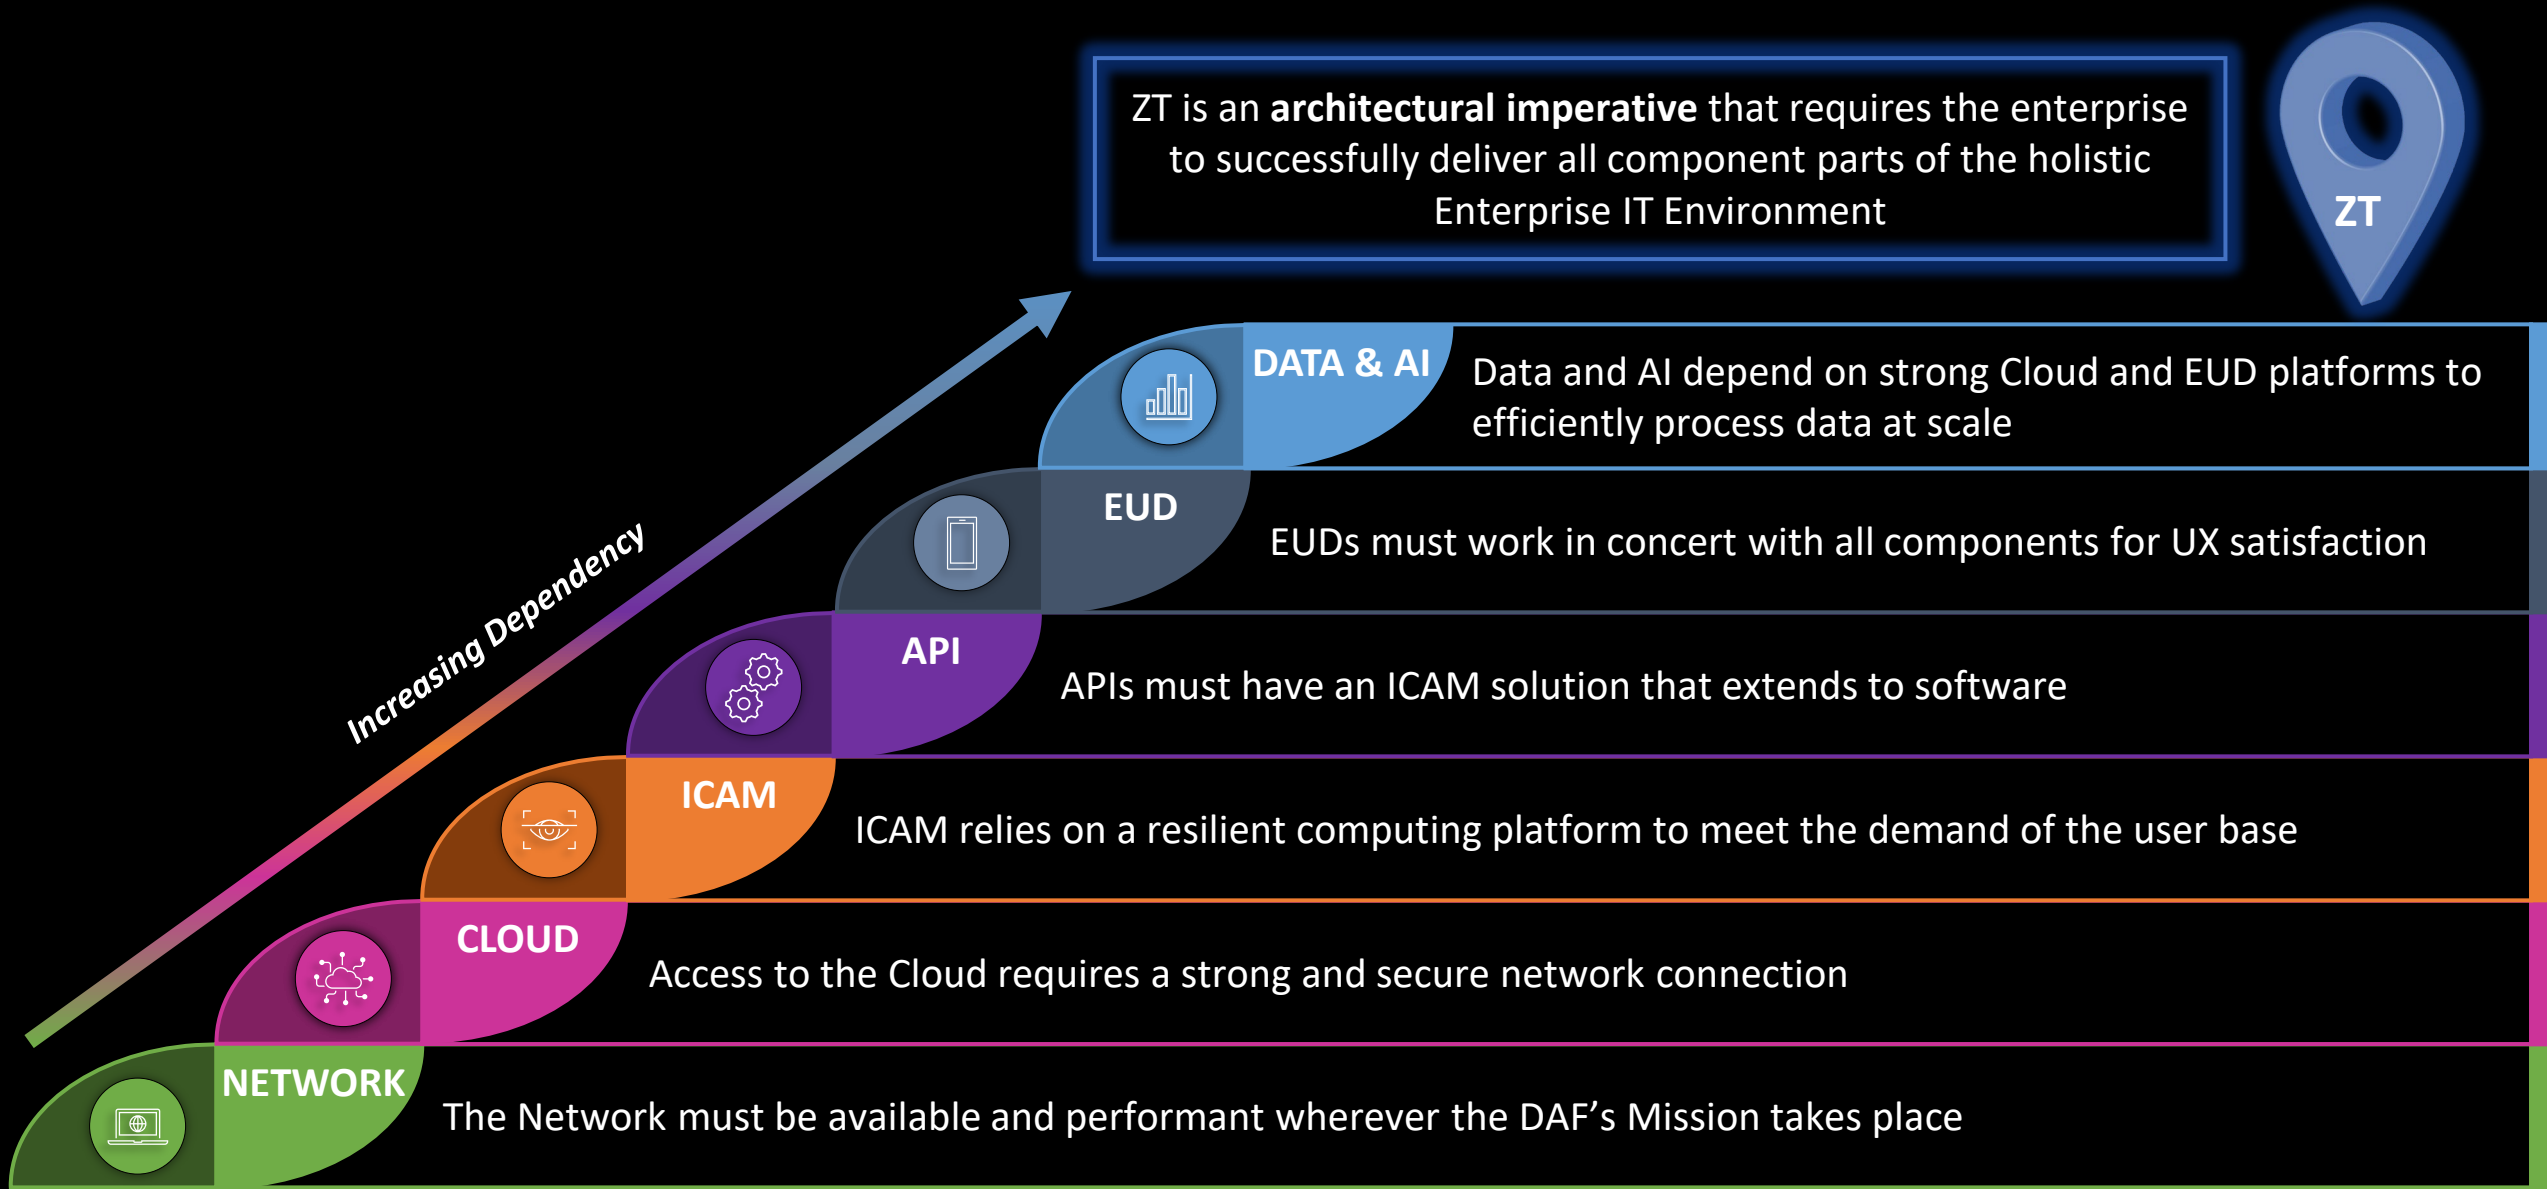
ZT is an **architectural imperative** that requires the enterprise to successfully deliver all component parts of the holistic Enterprise IT Environment

ZT

Increasing Dependency

DATA & AI

Data and AI depend on strong Cloud and EUD platforms to efficiently process data at scale

EUD

EUDs must work in concert with all components for UX satisfaction

API

APIs must have an ICAM solution that extends to software

ICAM

ICAM relies on a resilient computing platform to meet the demand of the user base

CLOUD

Access to the Cloud requires a strong and secure network connection

NETWORK

The Network must be available and performant wherever the DAF's Mission takes place